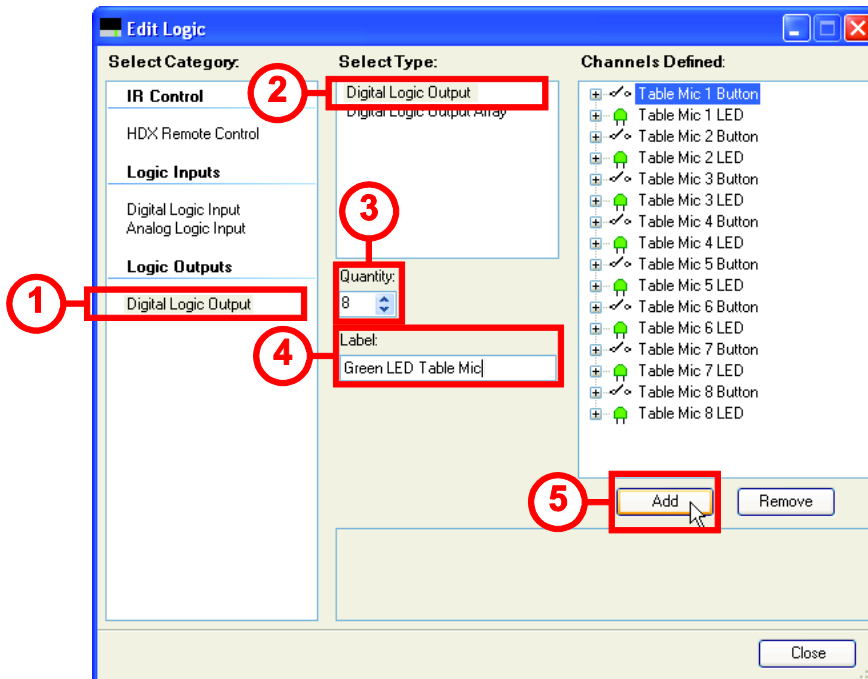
Edit Logic

Select Category:

IR Control

HDX Remote Control

Logic Inputs

Digital Logic Input
Analog Logic Input

Logic Outputs

Digital Logic Output

1

Select Type:

Digital Logic Output
Digital Logic Output Array

2

3

Quantity:
8

4

Label:
Green LED Table Mic

Channels Defined:

Table Mic 1 Button
Table Mic 1 LED
Table Mic 2 Button
Table Mic 2 LED
Table Mic 3 Button
Table Mic 3 LED
Table Mic 4 Button
Table Mic 4 LED
Table Mic 5 Button
Table Mic 5 LED
Table Mic 6 Button
Table Mic 6 LED
Table Mic 7 Button
Table Mic 7 LED
Table Mic 8 Button
Table Mic 8 LED

5

Add

Remove

Close